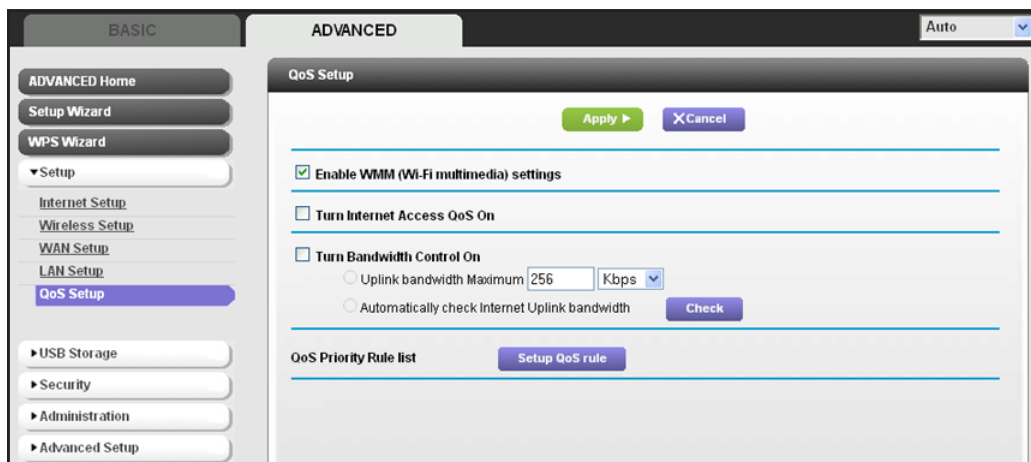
BASIC

ADVANCED

Auto

ADVANCED Home

Setup Wizard

WPS Wizard

▾Setup

Internet Setup

Wireless Setup

WAN Setup

LAN Setup

QoS Setup

▸USB Storage

▸Security

▸Administration

▸Advanced Setup

QoS Setup

Apply ▸

✕Cancel

☑ Enable WMM (Wi-Fi multimedia) settings

☐ Turn Internet Access QoS On

☐ Turn Bandwidth Control On

Uplink bandwidth Maximum 256 Kbps

Automatically check Internet Uplink bandwidth

Check

QoS Priority Rule list

Setup QoS rule